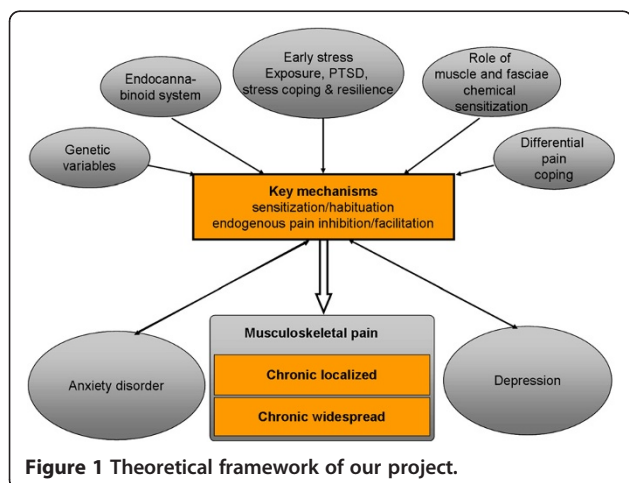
Endocannabinoid system

Early stress Exposure, PTSD, stress coping & resilience

Role of muscle and fasciae chemical sensitization

Genetic variables

Differential pain coping

Key mechanisms
sensitization/habituation
endogenous pain inhibition/facilitation

Musculoskeletal pain

Chronic localized

Chronic widespread

Anxiety disorder

Depression

Figure 1 Theoretical framework of our project.